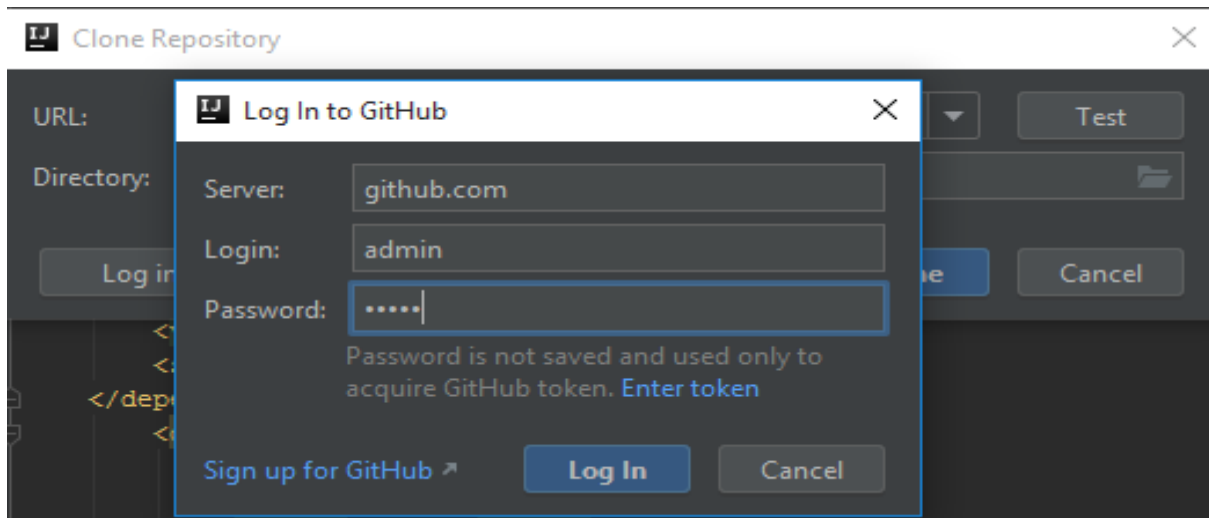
IJ Clone Repository

URL:

Directory:

Test

Log in

ne

Cancel

<

<

</depe

<

IJ Log In to GitHub

Server: github.com

Login: admin

Password: •••••

Password is not saved and used only to acquire GitHub token. Enter token

Sign up for GitHub ↗

Log In

Cancel